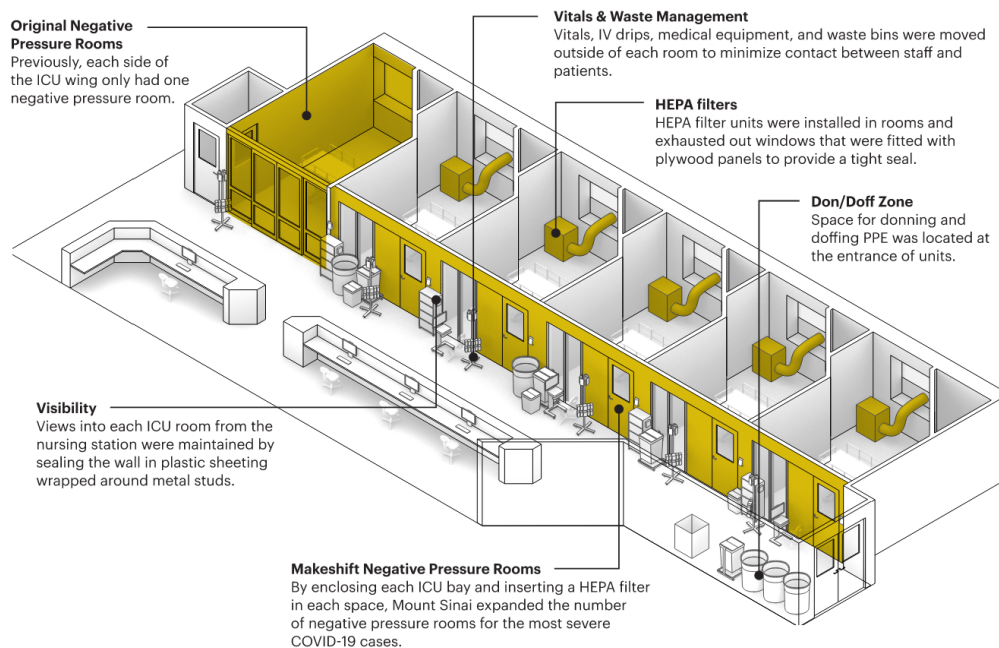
Original Negative Pressure Rooms
Previously, each side of the ICU wing only had one negative pressure room.

Vitals & Waste Management
Vitals, IV drips, medical equipment, and waste bins were moved outside of each room to minimize contact between staff and patients.

HEPA filters
HEPA filter units were installed in rooms and exhausted out windows that were fitted with plywood panels to provide a tight seal.

Don/Doff Zone
Space for donning and doffing PPE was located at the entrance of units.

Visibility
Views into each ICU room from the nursing station were maintained by sealing the wall in plastic sheeting wrapped around metal studs.

Makeshift Negative Pressure Rooms
By enclosing each ICU bay and inserting a HEPA filter in each space, Mount Sinai expanded the number of negative pressure rooms for the most severe COVID-19 cases.